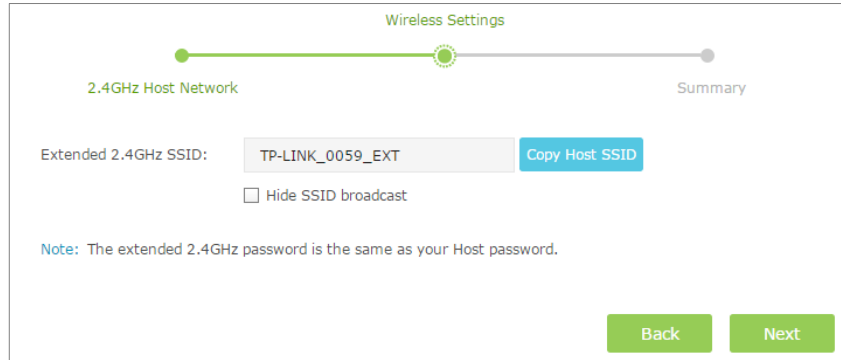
Wireless Settings

2.4GHz Host Network

Summary

Extended 2.4GHz SSID: TP-LINK_0059_EXT Copy Host SSID

Hide SSID broadcast

Note: The extended 2.4GHz password is the same as your Host password.

Back Next